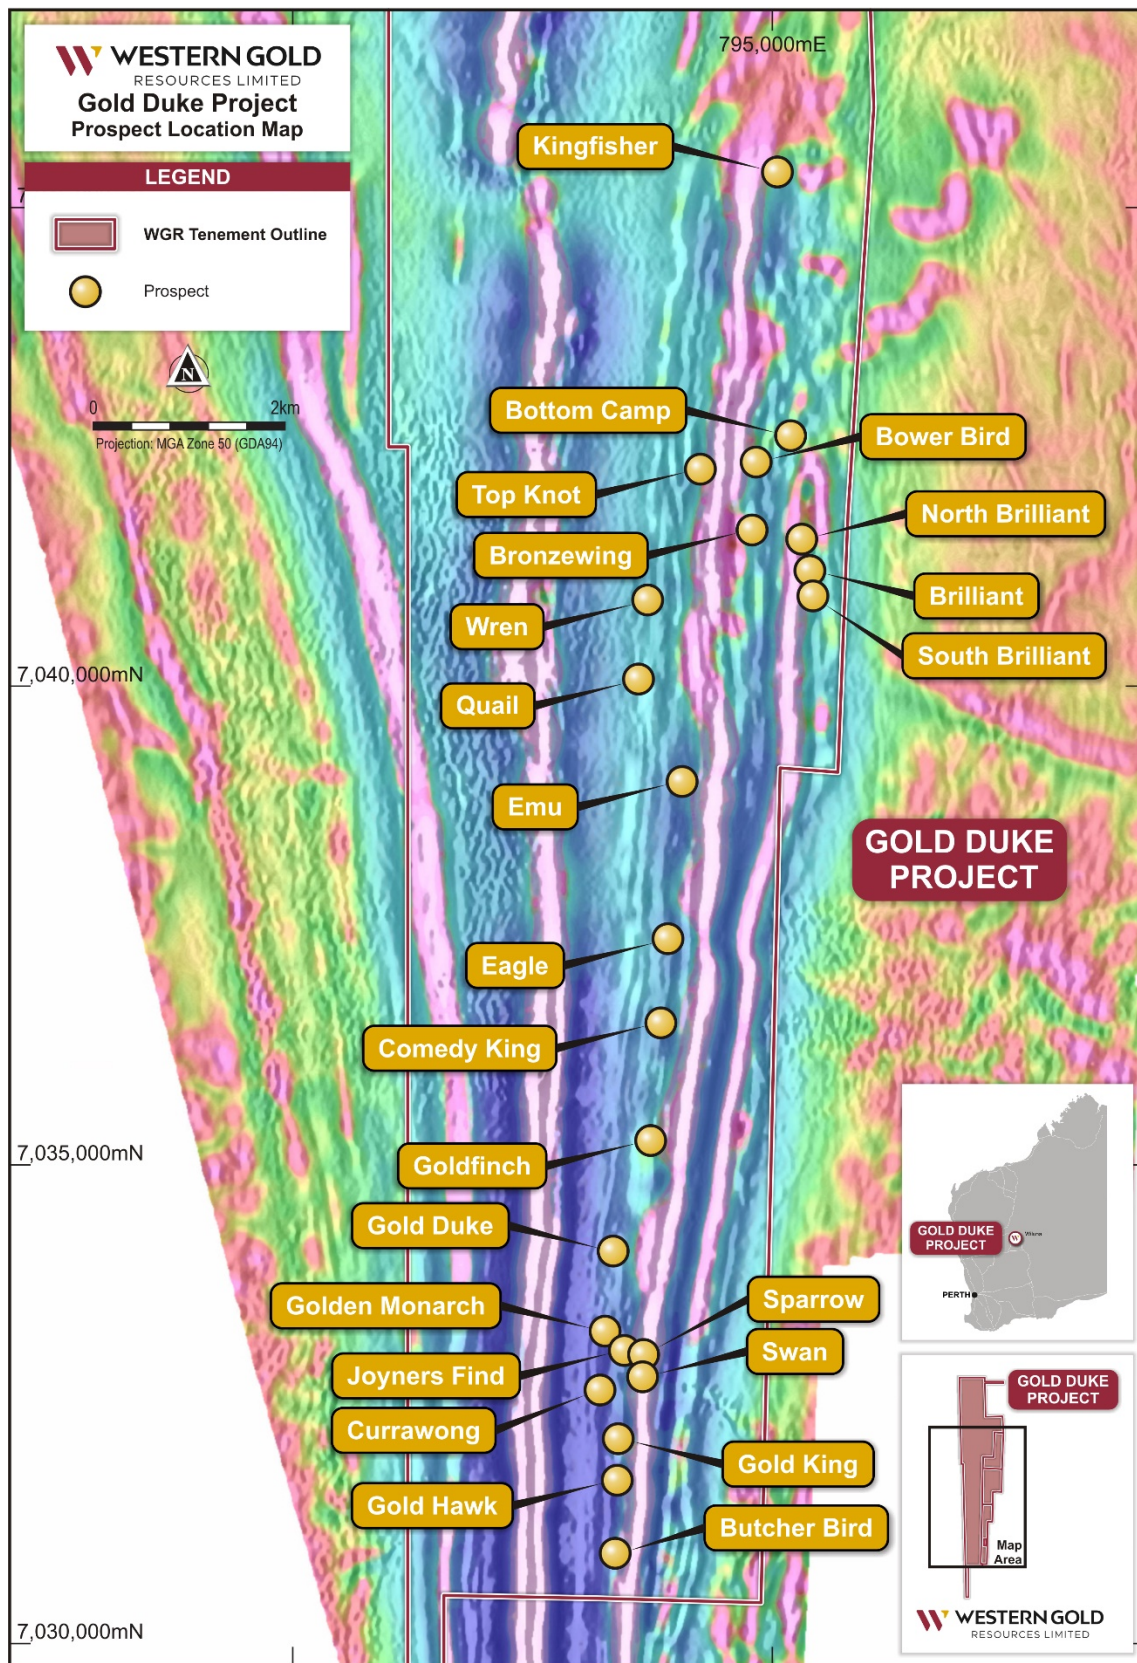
WESTERN GOLD
RESOURCES LIMITED
Gold Duke Project
Prospect Location Map

LEGEND
WGR Tenement Outline
Prospect

N
0 2km
Projection: MGA Zone 50 (GDA94)

795,000mE

Kingfisher
Bottom Camp
Bower Bird
Top Knot
North Brilliant
Bronzewing
Brilliant
Wren
South Brilliant
7,040,000mN
Quail
Emu
GOLD DUKE PROJECT
Eagle
Comedy King
7,035,000mN
Goldfinch
Gold Duke
Golden Monarch
Sparrow
Swan
Joyners Find
Currawong
Gold King
Gold Hawk
Butcher Bird
7,030,000mN

GOLD DUKE PROJECT
Wiluna
PERTH

GOLD DUKE PROJECT
Map Area
WESTERN GOLD
RESOURCES LIMITED